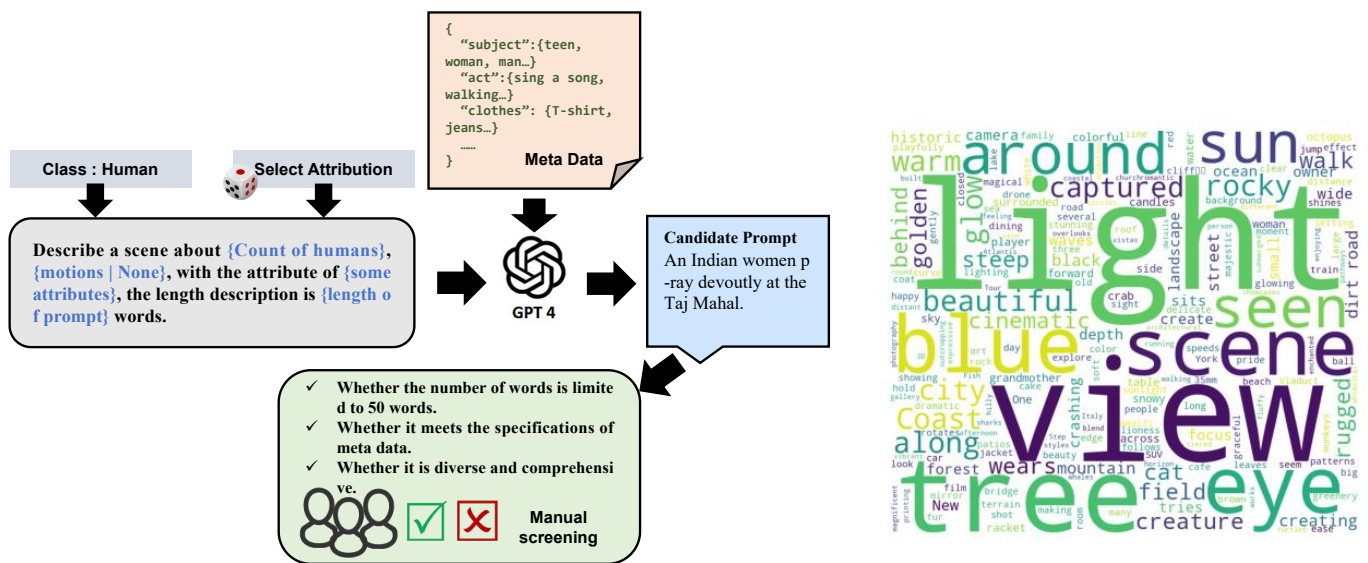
{
"subject":{teen, woman, man…}
"act":{sing a song, walking…}
"clothes": {T-shirt, jeans…}
……
}
Meta Data

Class : Human

Select Attribution

Describe a scene about {Count of humans}, {motions | None}, with the attribute of {some attributes}, the length description is {length of prompt} words.

GPT 4

Candidate Prompt
An Indian women p-ray devoutly at the Taj Mahal.

✓ Whether the number of words is limited to 50 words.
✓ Whether it meets the specifications of meta data.
✓ Whether it is diverse and comprehensive.

Manual screening

light view tree eye scene sun around blue seen captured rocky walk beautiful coast city along cinematic steep golden warm behind glow creature field cat wears mountain forest focus depth crab sits landscape street dirt road rugged historic camera family colorful octopus ocean owner wide woman black waves small glowing player forward dining surrounded candles background lighting grandmother art day explore crashing people snowy beach train pride York table sunset New film bridge terrain racket shot making creating patterns leaves seem graceful across edge forest jacket color side delicate magical drone several stunning roof sky coat happy hold gallery showing dramatic old One long speeds running 35mm ball enchanted mirror printing magnificent greenery effect jump distance shines setting sharks Italy blend lioness SUV cafe brown tries big ease room many